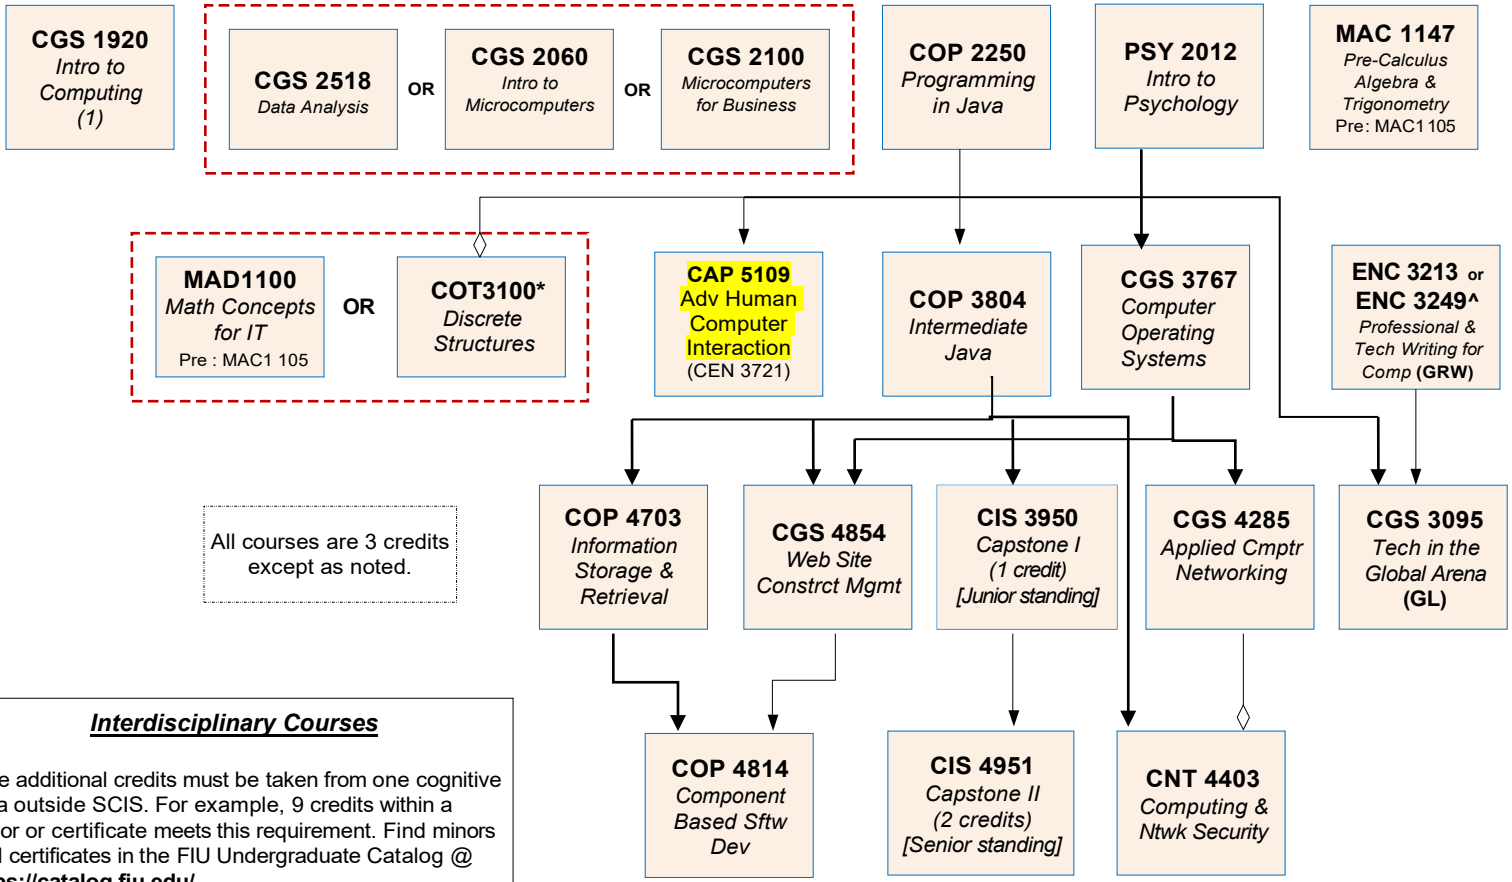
CGS 1920
Intro to Computing (1)

CGS 2518
Data Analysis

OR

CGS 2060
Intro to Microcomputers

OR

CGS 2100
Microcomputers for Business

COP 2250
Programming in Java

PSY 2012
Intro to Psychology

MAC 1147
Pre-Calculus Algebra & Trigonometry
Pre: MAC1 105

MAD1100
Math Concepts for IT
Pre : MAC1 105

OR

COT3100*
Discrete Structures

CAP 5109
Adv Human Computer Interaction
(CEN 3721)

COP 3804
Intermediate Java

CGS 3767
Computer Operating Systems

ENC 3213 or ENC 3249^
Professional & Tech Writing for Comp (GRW)

All courses are 3 credits except as noted.

COP 4703
Information Storage & Retrieval

CGS 4854
Web Site Constrct Mgmt

CIS 3950
Capstone I
(1 credit)
[Junior standing]

CGS 4285
Applied Cmptr Networking

CGS 3095
Tech in the Global Arena
(GL)

Interdisciplinary Courses

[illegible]e additional credits must be taken from one cognitive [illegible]a outside SCIS. For example, 9 credits within a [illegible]or or certificate meets this requirement. Find minors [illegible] certificates in the FIU Undergraduate Catalog @ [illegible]

COP 4814
Component Based Sftw Dev

CIS 4951
Capstone II
(2 credits)
[Senior standing]

CNT 4403
Computing & Ntwk Security